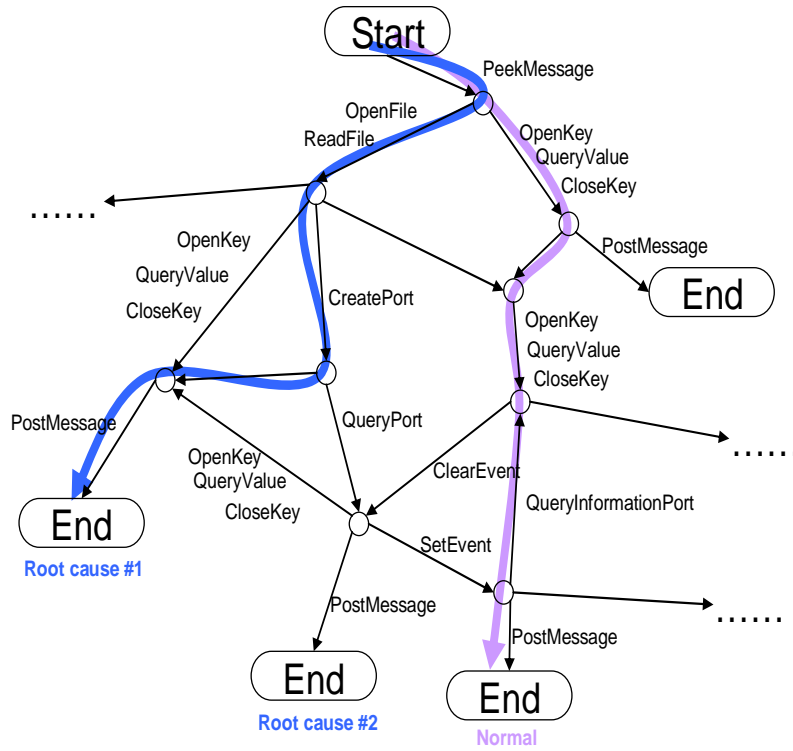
Start

PeekMessage

OpenFile
ReadFile

OpenKey
QueryValue
CloseKey

......

OpenKey
QueryValue
CloseKey

PostMessage

End

CreatePort

OpenKey
QueryValue
CloseKey

PostMessage

QueryPort

......

OpenKey
QueryValue
CloseKey

ClearEvent

End

Root cause #1

QueryInformationPort

SetEvent

PostMessage

......

PostMessage

End

Root cause #2

End

Normal